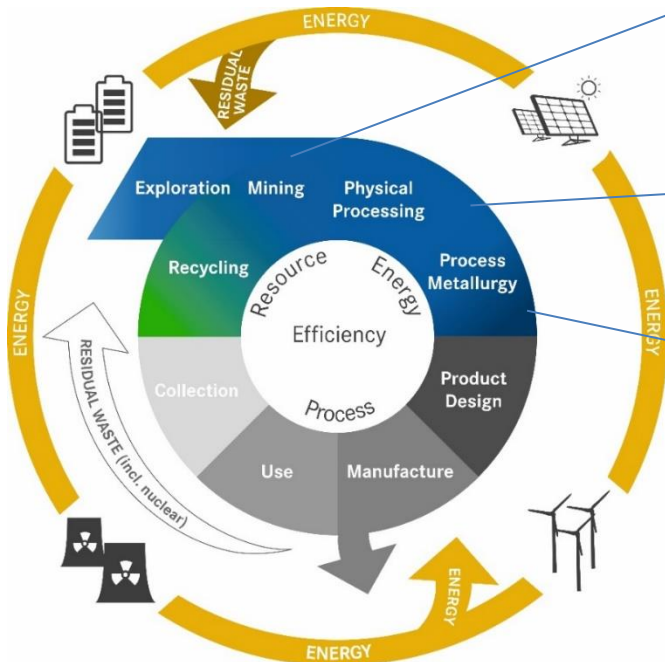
ENERGY

RESIDUAL WASTE

Exploration

Mining

Physical Processing

Process Metallurgy

Recycling

Resource

Energy

Efficiency

Process

Collection

Product Design

Use

Manufacture

RESIDUAL WASTE (incl. nuclear)

ENERGY

ENERGY

ENERGY

ENERGY